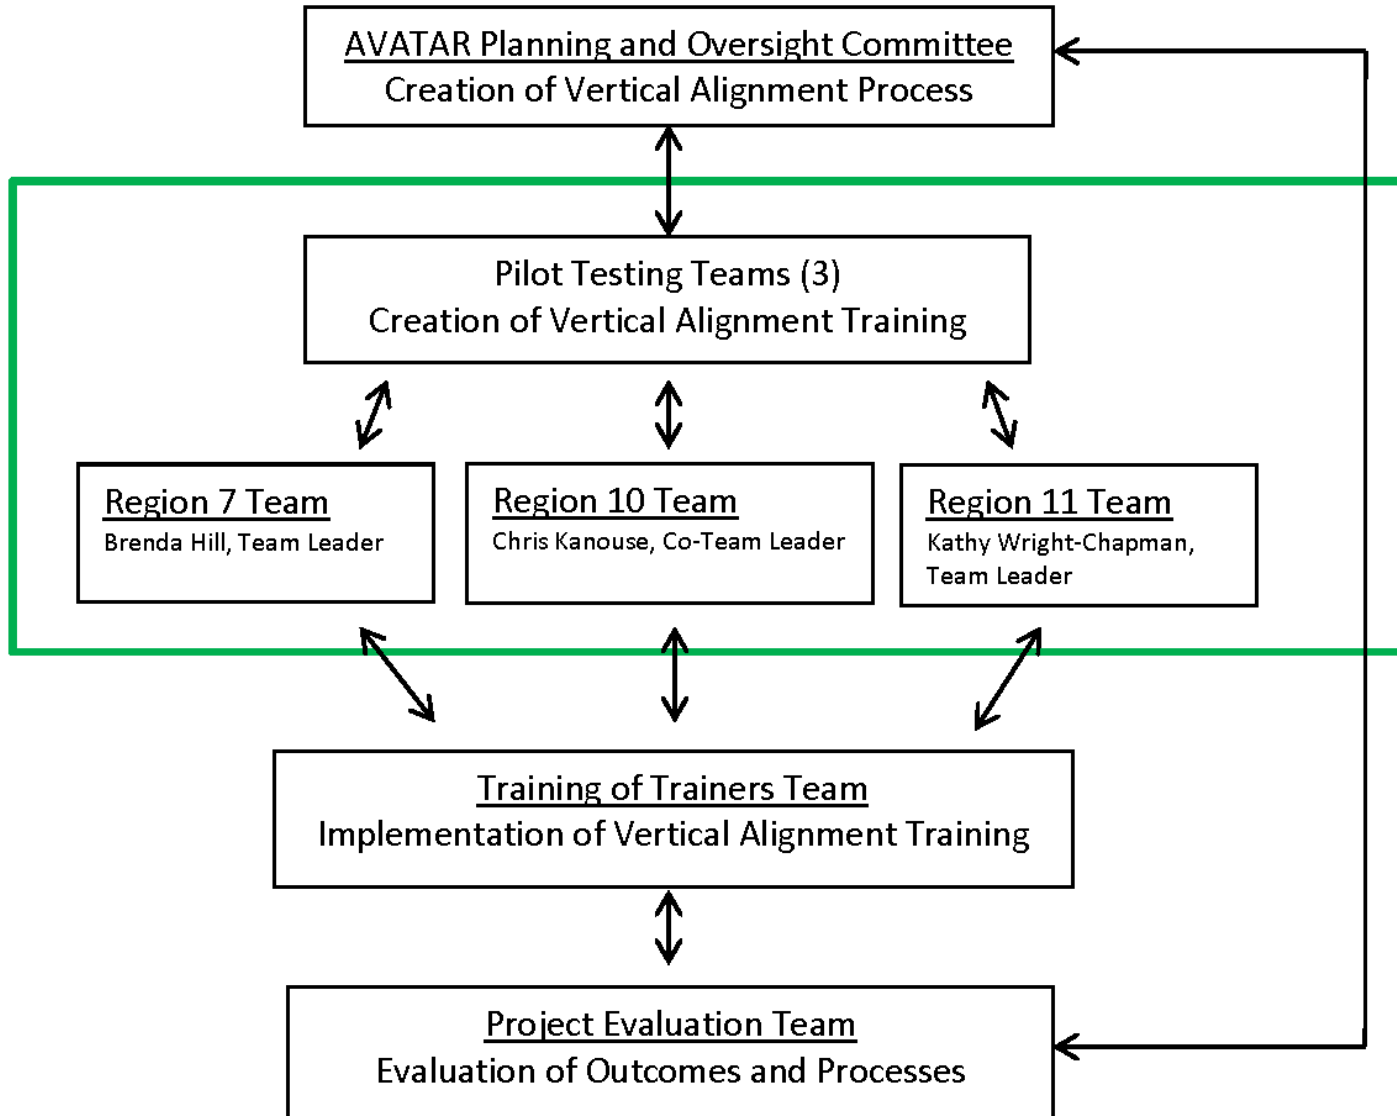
AVATAR Planning and Oversight Committee
Creation of Vertical Alignment Process

Pilot Testing Teams (3)
Creation of Vertical Alignment Training

Region 7 Team
Brenda Hill, Team Leader

Region 10 Team
Chris Kanouse, Co-Team Leader

Region 11 Team
Kathy Wright-Chapman, Team Leader

Training of Trainers Team
Implementation of Vertical Alignment Training

Project Evaluation Team
Evaluation of Outcomes and Processes